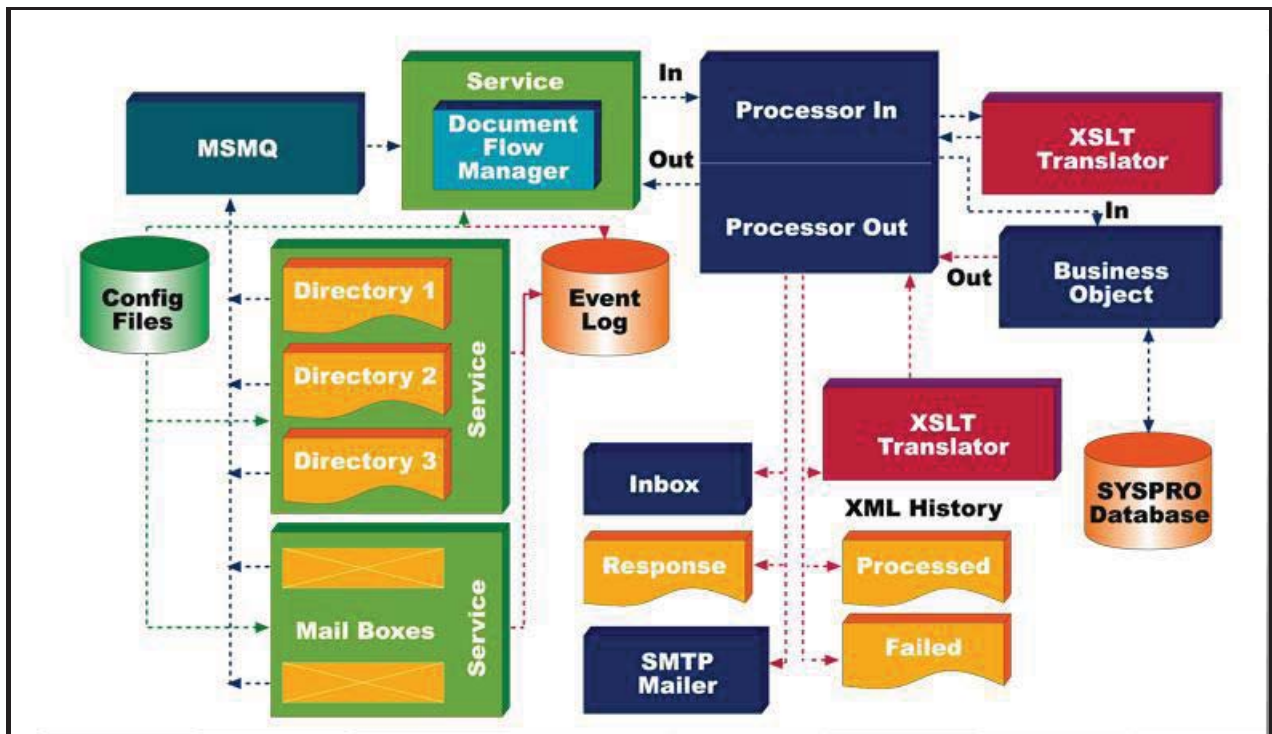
MSMQ

Service
Document Flow Manager

In
Out

Processor In
Processor Out

XSLT Translator

In
Out

Business Object

Config Files

Directory 1
Directory 2
Directory 3
Service

Event Log

Mail Boxes
Service

XSLT Translator

Inbox

XML History

Response
Processed

SMTP Mailer
Failed

SYSPRO Database